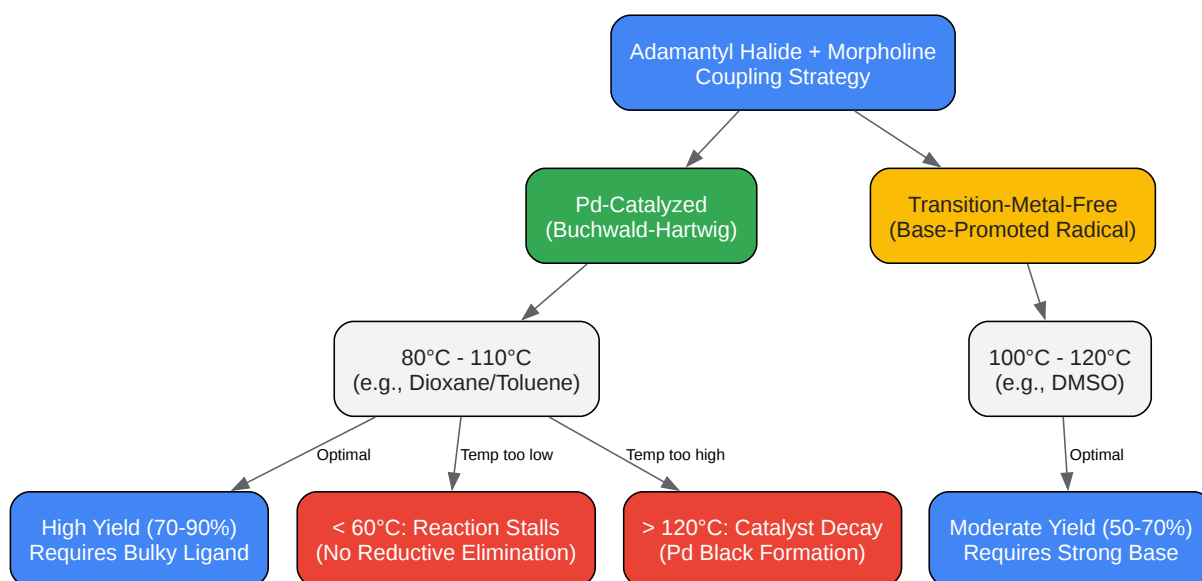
Adamantyl Halide + Morpholine Coupling Strategy

Pd-Catalyzed (Buchwald-Hartwig)

Transition-Metal-Free (Base-Promoted Radical)

80°C - 110°C (e.g., Dioxane/Toluene)

100°C - 120°C (e.g., DMSO)

Optimal

Temp too low

Temp too high

Optimal

High Yield (70-90%) Requires Bulky Ligand

< 60°C: Reaction Stalls (No Reductive Elimination)

> 120°C: Catalyst Decay (Pd Black Formation)

Moderate Yield (50-70%) Requires Strong Base